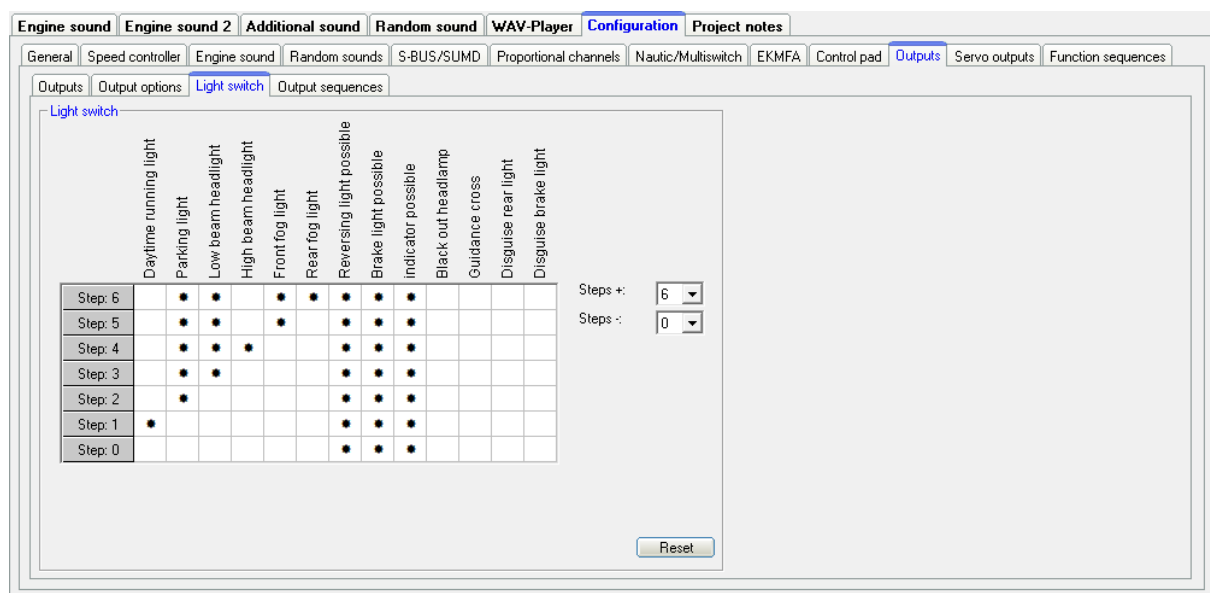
Engine sound | Engine sound 2 | Additional sound | Random sound | WAV-Player | Configuration | Project notes

General | Speed controller | Engine sound | Random sounds | S-BUS/SUMD | Proportional channels | Nautic/Multiswitch | EKMFA | Control pad | Outputs | Servo outputs | Function sequences

Outputs | Output options | Light switch | Output sequences

Light switch

| | Daytime running light | Parking light | Low beam headlight | High beam headlight | Front fog light | Rear fog light | Reversing light possible | Brake light possible | indicator possible | Black out headlamp | Guidance cross | Disguise rear light | Disguise brake light |
|---|---|---|---|---|---|---|---|---|---|---|---|---|---|
| Step: 6 | | • | • | | • | • | • | • | • | | | | |
| Step: 5 | | • | • | | • | | • | • | • | | | | |
| Step: 4 | | • | • | • | | | • | • | • | | | | |
| Step: 3 | | • | • | | | | • | • | • | | | | |
| Step: 2 | | • | | | | | • | • | • | | | | |
| Step: 1 | • | | | | | | • | • | • | | | | |
| Step: 0 | | | | | | | • | • | • | | | | |

Steps +: 6
Steps -: 0

Reset